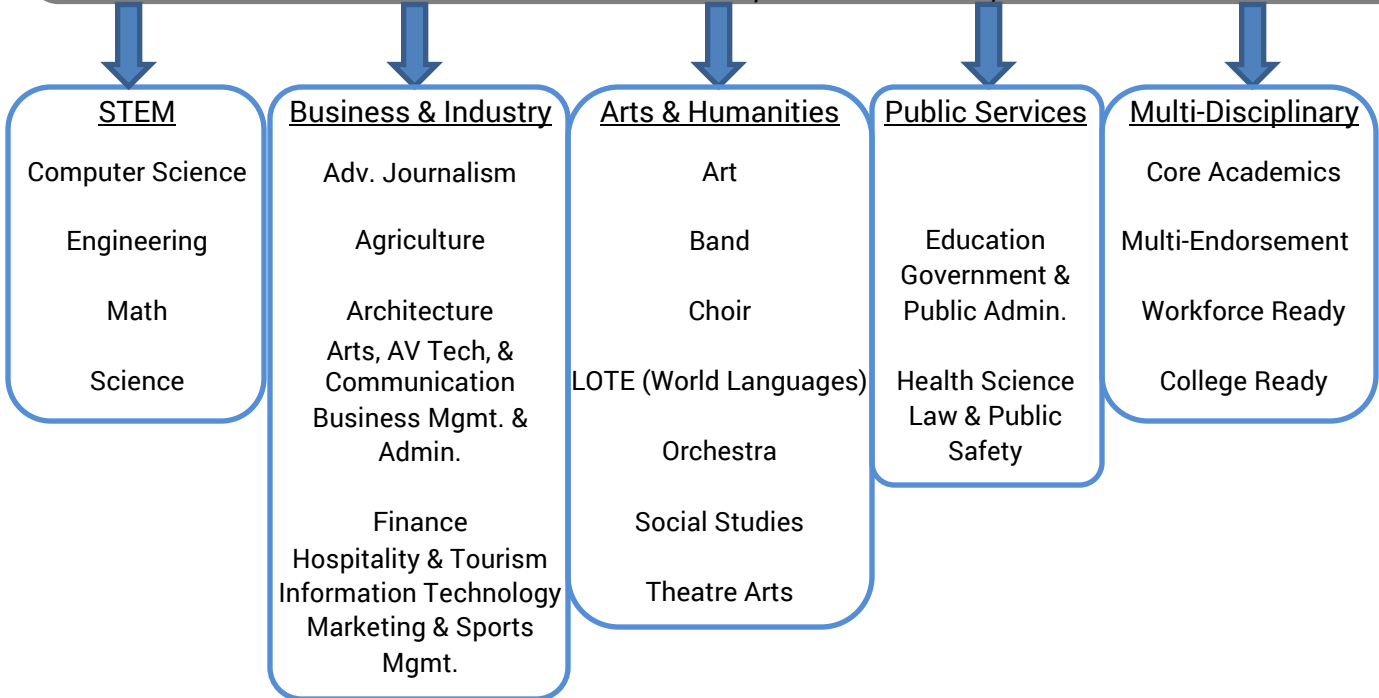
STEM

Computer Science

Engineering

Math

Science

Business & Industry

Adv. Journalism

Agriculture

Architecture

Arts, AV Tech, & Communication

Business Mgmt. & Admin.

Finance

Hospitality & Tourism

Information Technology

Marketing & Sports Mgmt.

Arts & Humanities

Art

Band

Choir

LOTE (World Languages)

Orchestra

Social Studies

Theatre Arts

Public Services

Education

Government & Public Admin.

Health Science

Law & Public Safety

Multi-Disciplinary

Core Academics

Multi-Endorsement

Workforce Ready

College Ready